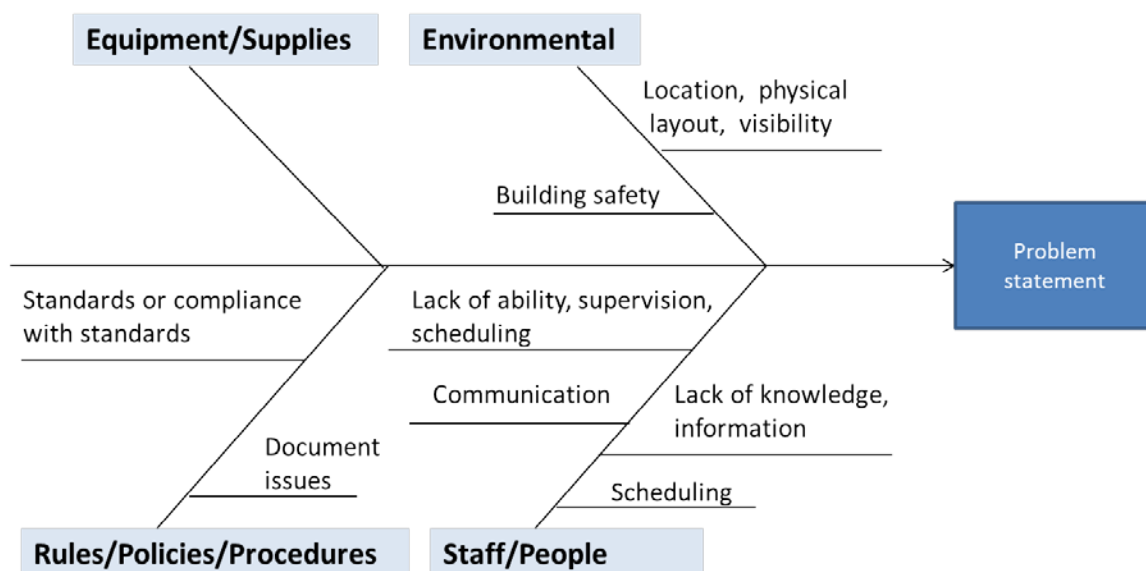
Equipment/Supplies

Environmental

Location, physical layout, visibility

Building safety

Problem statement

Standards or compliance with standards

Lack of ability, supervision, scheduling

Communication

Lack of knowledge, information

Document issues

Scheduling

Rules/Policies/Procedures

Staff/People